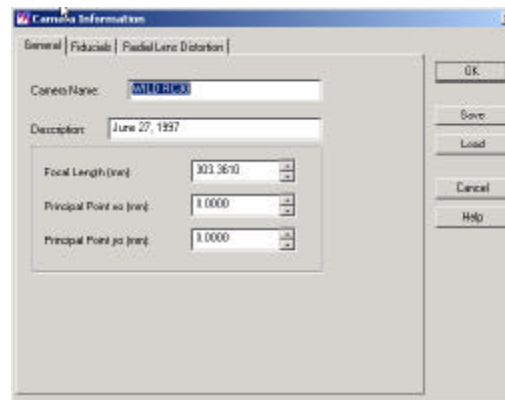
Camera Information

General | Fiducials | Radial Lens Distortion

Camera Name: WILD RC30

Description: June 27, 1997

Focal Length (mm) 303.3610

Principal Point xo (mm) 0.0000

Principal Point yo (mm) 0.0000

OK

Save

Load

Cancel

Help